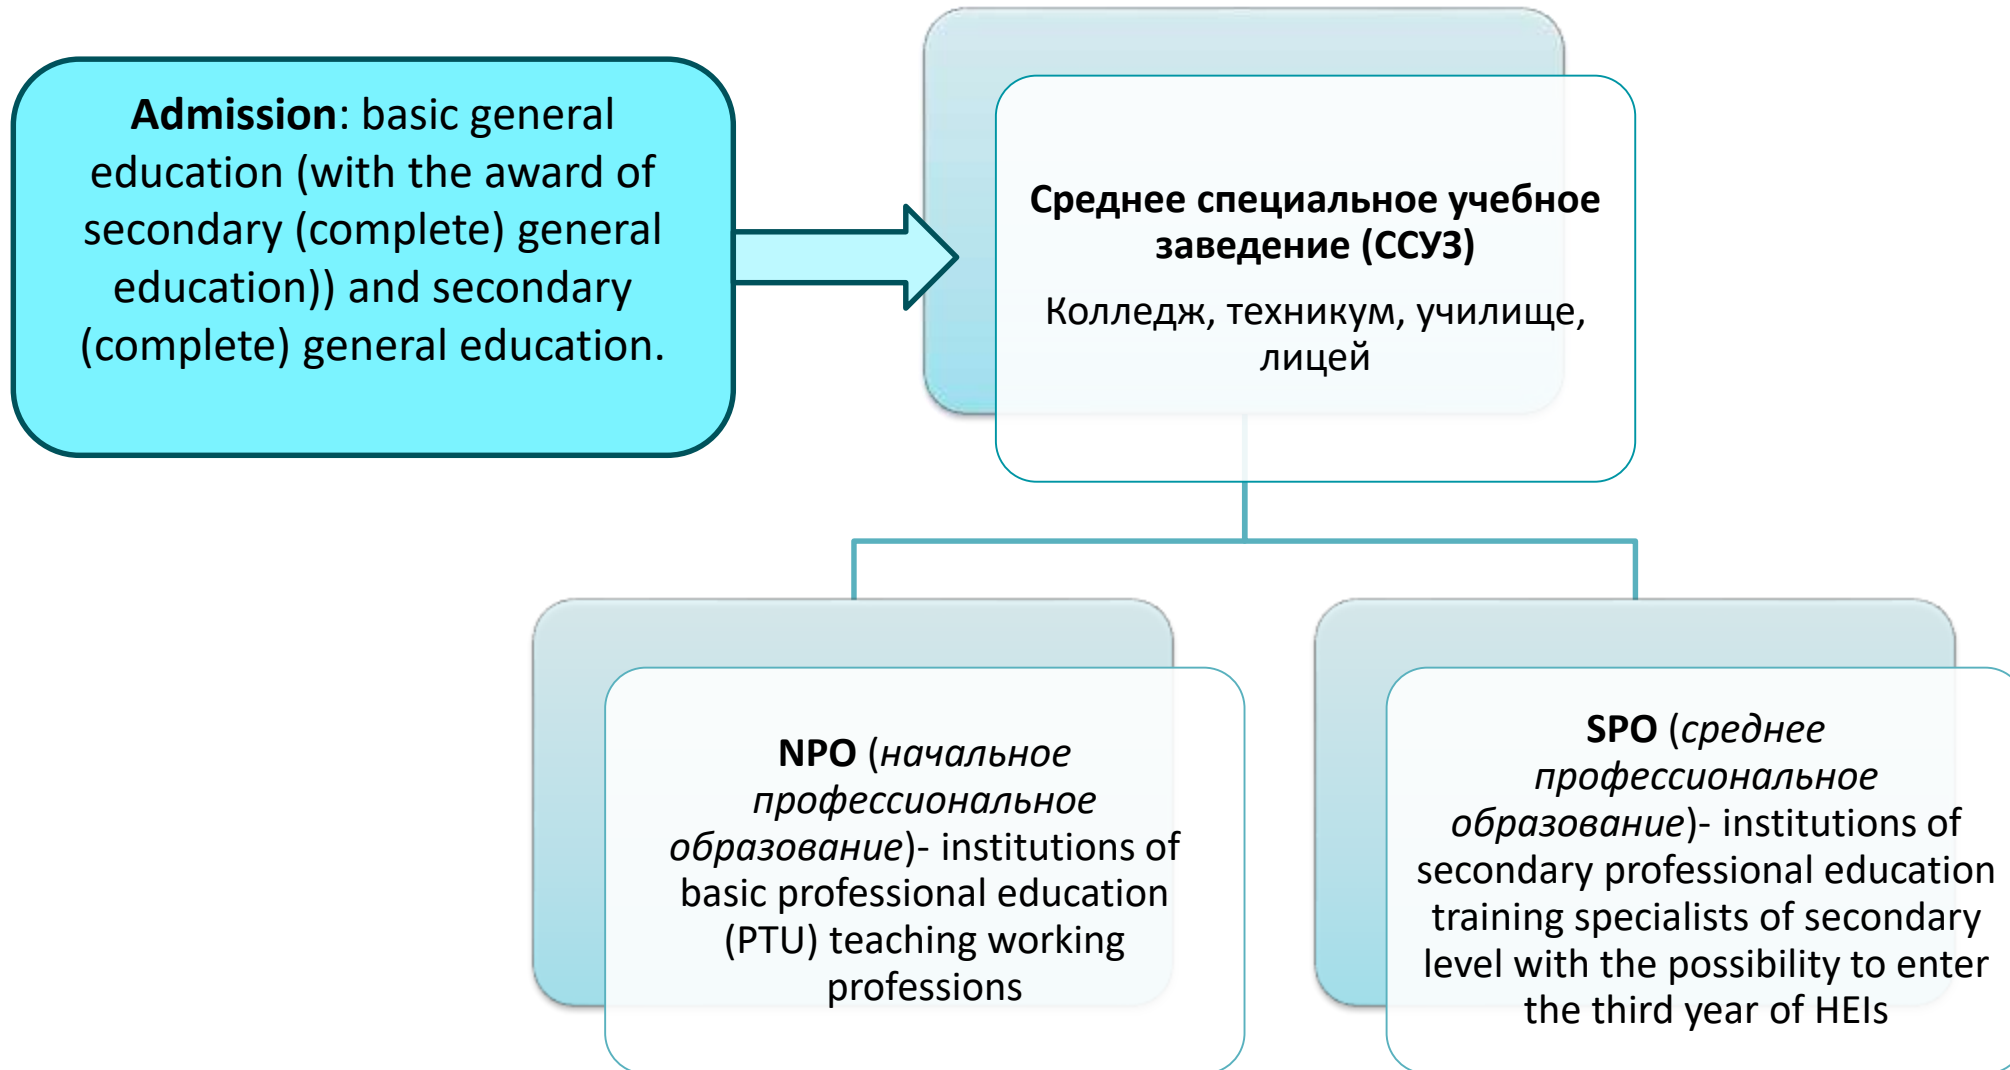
**Admission**: basic general education (with the award of secondary (complete) general education)) and secondary (complete) general education.

**Среднее специальное учебное заведение (ССУЗ)**

Колледж, техникум, училище, лицей

**NPO** (*начальное профессиональное образование*)- institutions of basic professional education (PTU) teaching working professions

**SPO** (*среднее профессиональное образование*)- institutions of secondary professional education training specialists of secondary level with the possibility to enter the third year of HEIs